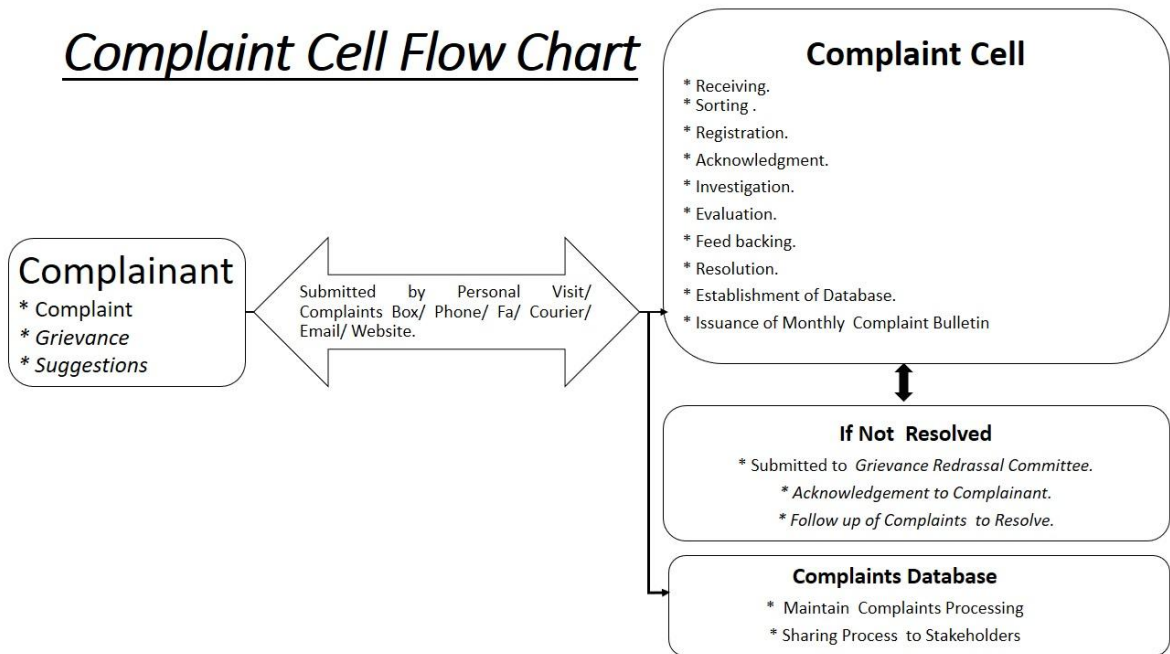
Complaint Cell Flow Chart

Complainant
* Complaint
* Grievance
* Suggestions

Submitted by Personal Visit/ Complaints Box/ Phone/ Fa/ Courier/ Email/ Website.

Complaint Cell
* Receiving.
* Sorting .
* Registration.
* Acknowledgment.
* Investigation.
* Evaluation.
* Feed backing.
* Resolution.
* Establishment of Database.
* Issuance of Monthly Complaint Bulletin

If Not Resolved
* Submitted to Grievance Redrassal Committee.
* Acknowledgement to Complainant.
* Follow up of Complaints to Resolve.

Complaints Database
* Maintain Complaints Processing
* Sharing Process to Stakeholders